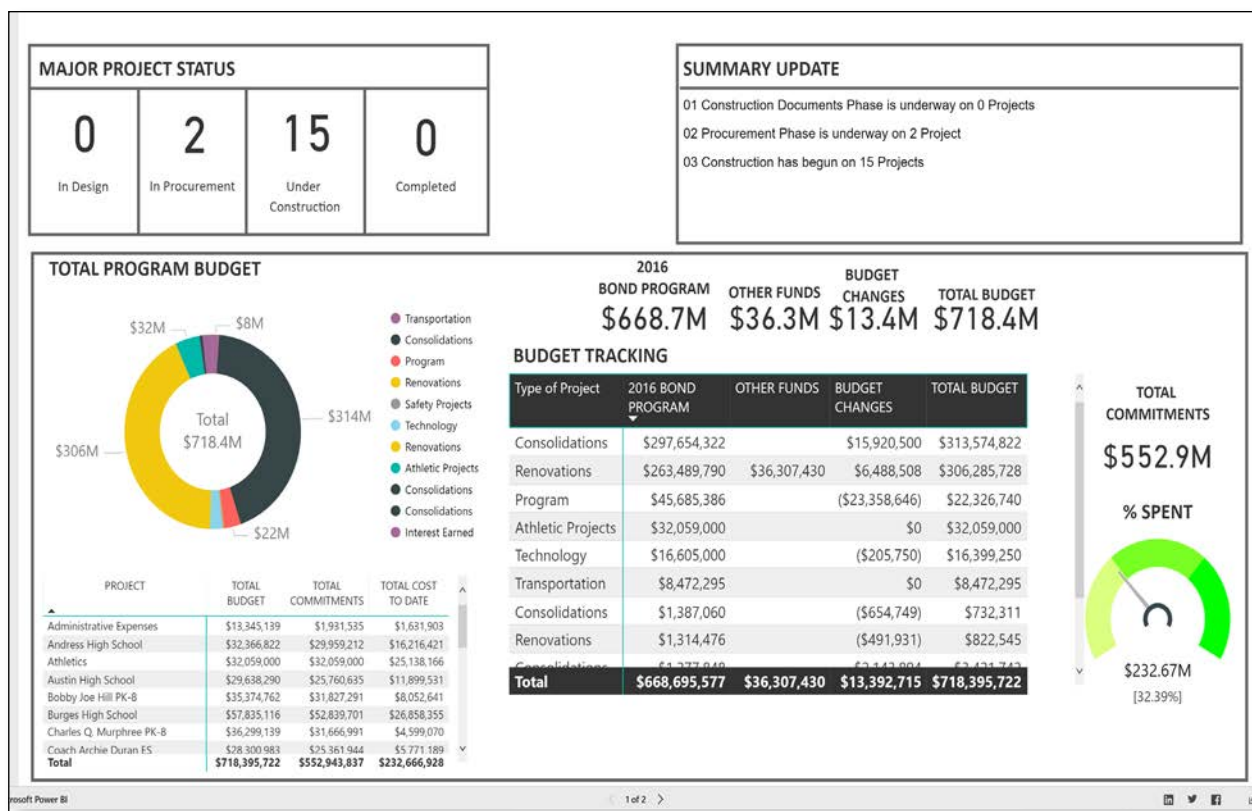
MAJOR PROJECT STATUS

0
In Design

2
In Procurement

15
Under Construction

0
Completed

SUMMARY UPDATE

01 Construction Documents Phase is underway on 0 Projects

02 Procurement Phase is underway on 2 Project

03 Construction has begun on 15 Projects

TOTAL PROGRAM BUDGET

$32M
$8M
$314M
$306M
$22M
Total
$718.4M

Transportation
Consolidations
Program
Renovations
Safety Projects
Technology
Renovations
Athletic Projects
Consolidations
Consolidations
Interest Earned

2016 BOND PROGRAM
$668.7M

OTHER FUNDS
$36.3M

BUDGET CHANGES
$13.4M

TOTAL BUDGET
$718.4M

BUDGET TRACKING

| Type of Project | 2016 BOND PROGRAM | OTHER FUNDS | BUDGET CHANGES | TOTAL BUDGET |
|---|---|---|---|---|
| Consolidations | $297,654,322 | | $15,920,500 | $313,574,822 |
| Renovations | $263,489,790 | $36,307,430 | $6,488,508 | $306,285,728 |
| Program | $45,685,386 | | ($23,358,646) | $22,326,740 |
| Athletic Projects | $32,059,000 | | $0 | $32,059,000 |
| Technology | $16,605,000 | | ($205,750) | $16,399,250 |
| Transportation | $8,472,295 | | $0 | $8,472,295 |
| Consolidations | $1,387,060 | | ($654,749) | $732,311 |
| Renovations | $1,314,476 | | ($491,931) | $822,545 |
| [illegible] | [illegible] | | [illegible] | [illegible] |
| Total | $668,695,577 | $36,307,430 | $13,392,715 | $718,395,722 |

TOTAL COMMITMENTS
$552.9M

% SPENT

$232.67M
[32.39%]

| PROJECT | TOTAL BUDGET | TOTAL COMMITMENTS | TOTAL COST TO DATE |
|---|---|---|---|
| Administrative Expenses | $13,345,139 | $1,931,535 | $1,631,903 |
| Andress High School | $32,366,822 | $29,959,212 | $16,216,421 |
| Athletics | $32,059,000 | $32,059,000 | $25,138,166 |
| Austin High School | $29,638,290 | $25,760,635 | $11,899,531 |
| Bobby Joe Hill PK-8 | $35,374,762 | $31,827,291 | $8,052,641 |
| Burges High School | $57,835,116 | $52,839,701 | $26,858,355 |
| Charles Q. Murphree PK-8 | $36,299,139 | $31,666,991 | $4,599,070 |
| Coach Archie Duran ES | $28,300,983 | $25,361,944 | $5,771,189 |
| Total | $718,395,722 | $552,943,837 | $232,666,928 |

rosoft Power BI

1 of 2